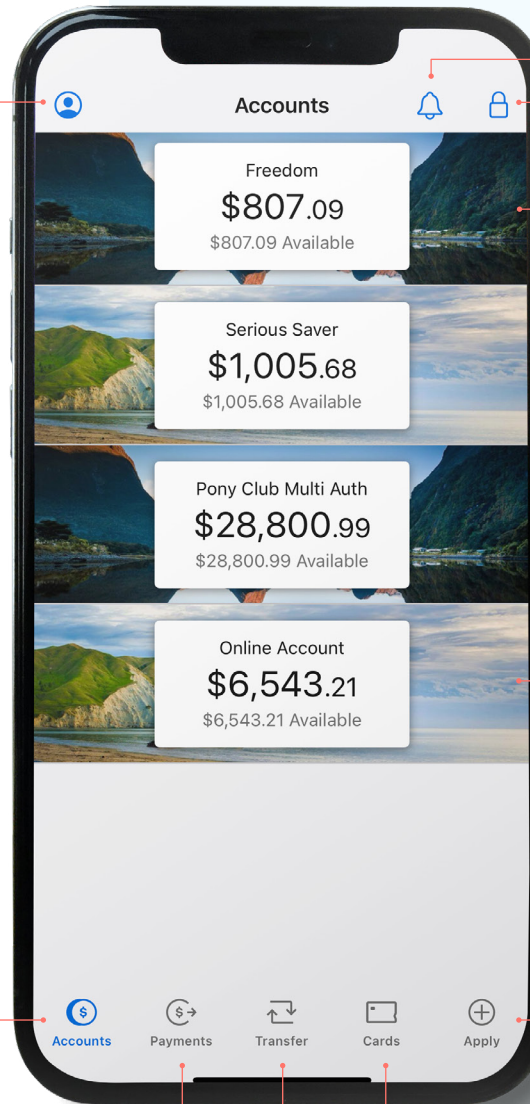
Accounts

Freedom
$807.09
$807.09 Available

Serious Saver
$1,005.68
$1,005.68 Available

Pony Club Multi Auth
$28,800.99
$28,800.99 Available

Online Account
$6,543.21
$6,543.21 Available

Accounts
Payments
Transfer
Cards
Apply